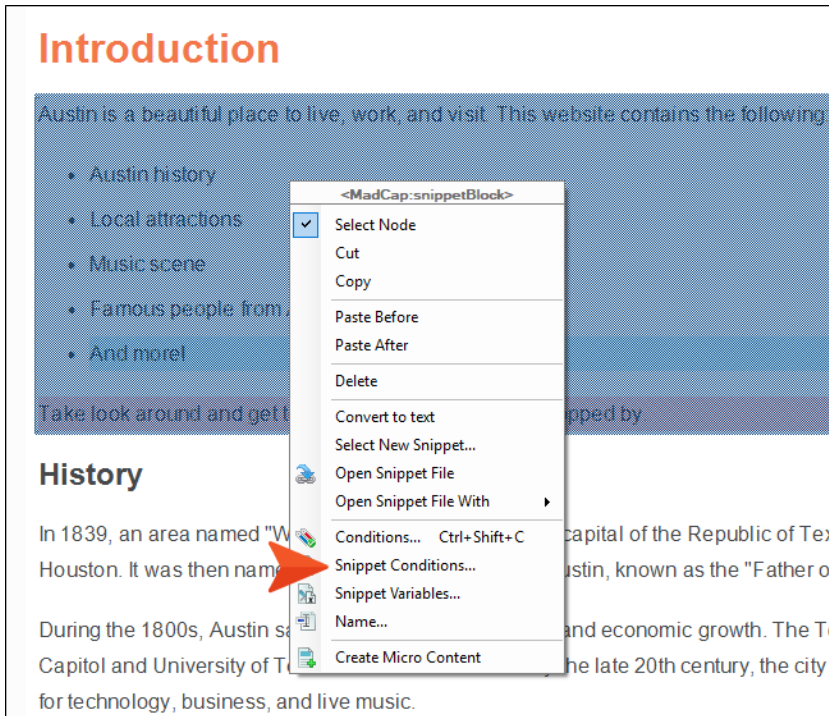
Introduction

Austin is a beautiful place to live, work, and visit. This website contains the following

- Austin history
- Local attractions
- Music scene
- Famous people from A
- And more!

Take look around and get t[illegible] pped by

<MadCap:snippetBlock>
Select Node
Cut
Copy
Paste Before
Paste After
Delete
Convert to text
Select New Snippet...
Open Snippet File
Open Snippet File With
Conditions... Ctrl+Shift+C
Snippet Conditions...
Snippet Variables...
Name...
Create Micro Content

History

In 1839, an area named "W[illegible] capital of the Republic of Tex Houston. It was then name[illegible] ustin, known as the "Father o

During the 1800s, Austin sa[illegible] and economic growth. The Te Capitol and University of Te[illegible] he late 20th century, the city for technology, business, and live music.